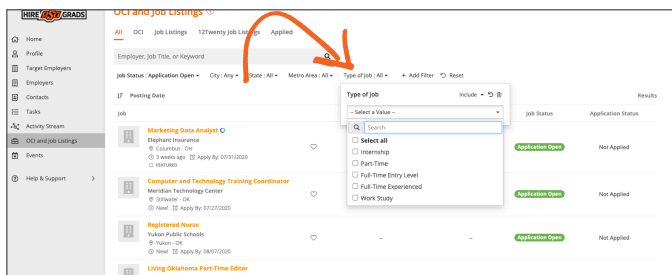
HIRE GRADS

OCI and Job Listings

All OCI Job Listings 12Twenty Job Listings Applied

Home
Profile
Target Employers
Employers
Contacts
Tasks
Activity Stream
OCI and Job Listings
Events
Help & Support

Employer, Job Title, or Keyword

Job Status : Application Open • City : Any • State : All • Metro Area : All • Type of Job : All • + Add Filter Reset

Posting Date

Results

Job

Job Status

Application Status

Type of Job

Include

-- Select a Value --

Search

Select all
Internship
Part-Time
Full-Time Entry Level
Full-Time Experienced
Work Study

Marketing Data Analyst
Elephant Insurance
Columbus - OH
3 weeks ago Apply By: 07/31/2020
FEATURED

Application Open
Not Applied

Computer and Technology Training Coordinator
Meridian Technology Center
Stillwater - OK
New! Apply By: 07/27/2020

Application Open
Not Applied

Registered Nurse
Yukon Public Schools
Yukon - OK
New! Apply By: 08/07/2020

--
--

Application Open
Not Applied

Living Oklahoma Part-Time Editor